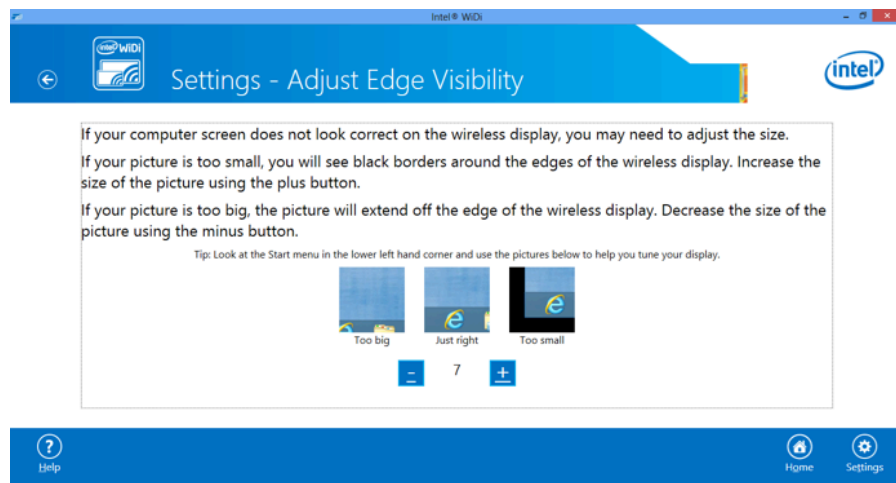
Intel® WiDi

intel WiDi

Settings - Adjust Edge Visibility

intel

If your computer screen does not look correct on the wireless display, you may need to adjust the size.

If your picture is too small, you will see black borders around the edges of the wireless display. Increase the size of the picture using the plus button.

If your picture is too big, the picture will extend off the edge of the wireless display. Decrease the size of the picture using the minus button.

Tip: Look at the Start menu in the lower left hand corner and use the pictures below to help you tune your display.

Too big Just right Too small

- 7 +

Help

Home Settings